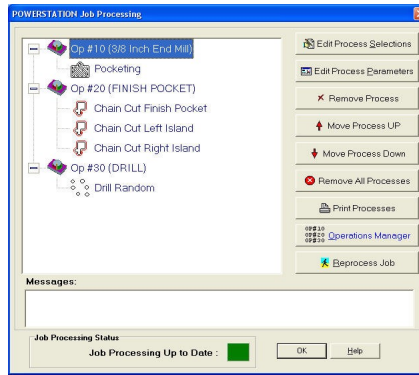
POWERSTATION Job Processing

Op #10 (3/8 Inch End Mill)
Pocketing
Op #20 (FINISH POCKET)
Chain Cut Finish Pocket
Chain Cut Left Island
Chain Cut Right Island
Op #30 (DRILL)
Drill Random

Edit Process Selections
Edit Process Parameters
Remove Process
Move Process UP
Move Process Down
Remove All Processes
Print Processes
OP#10 OP#20 OP#30 Operations Manager
Reprocess Job

Messages:

Job Processing Status
Job Processing Up to Date :

OK
Help